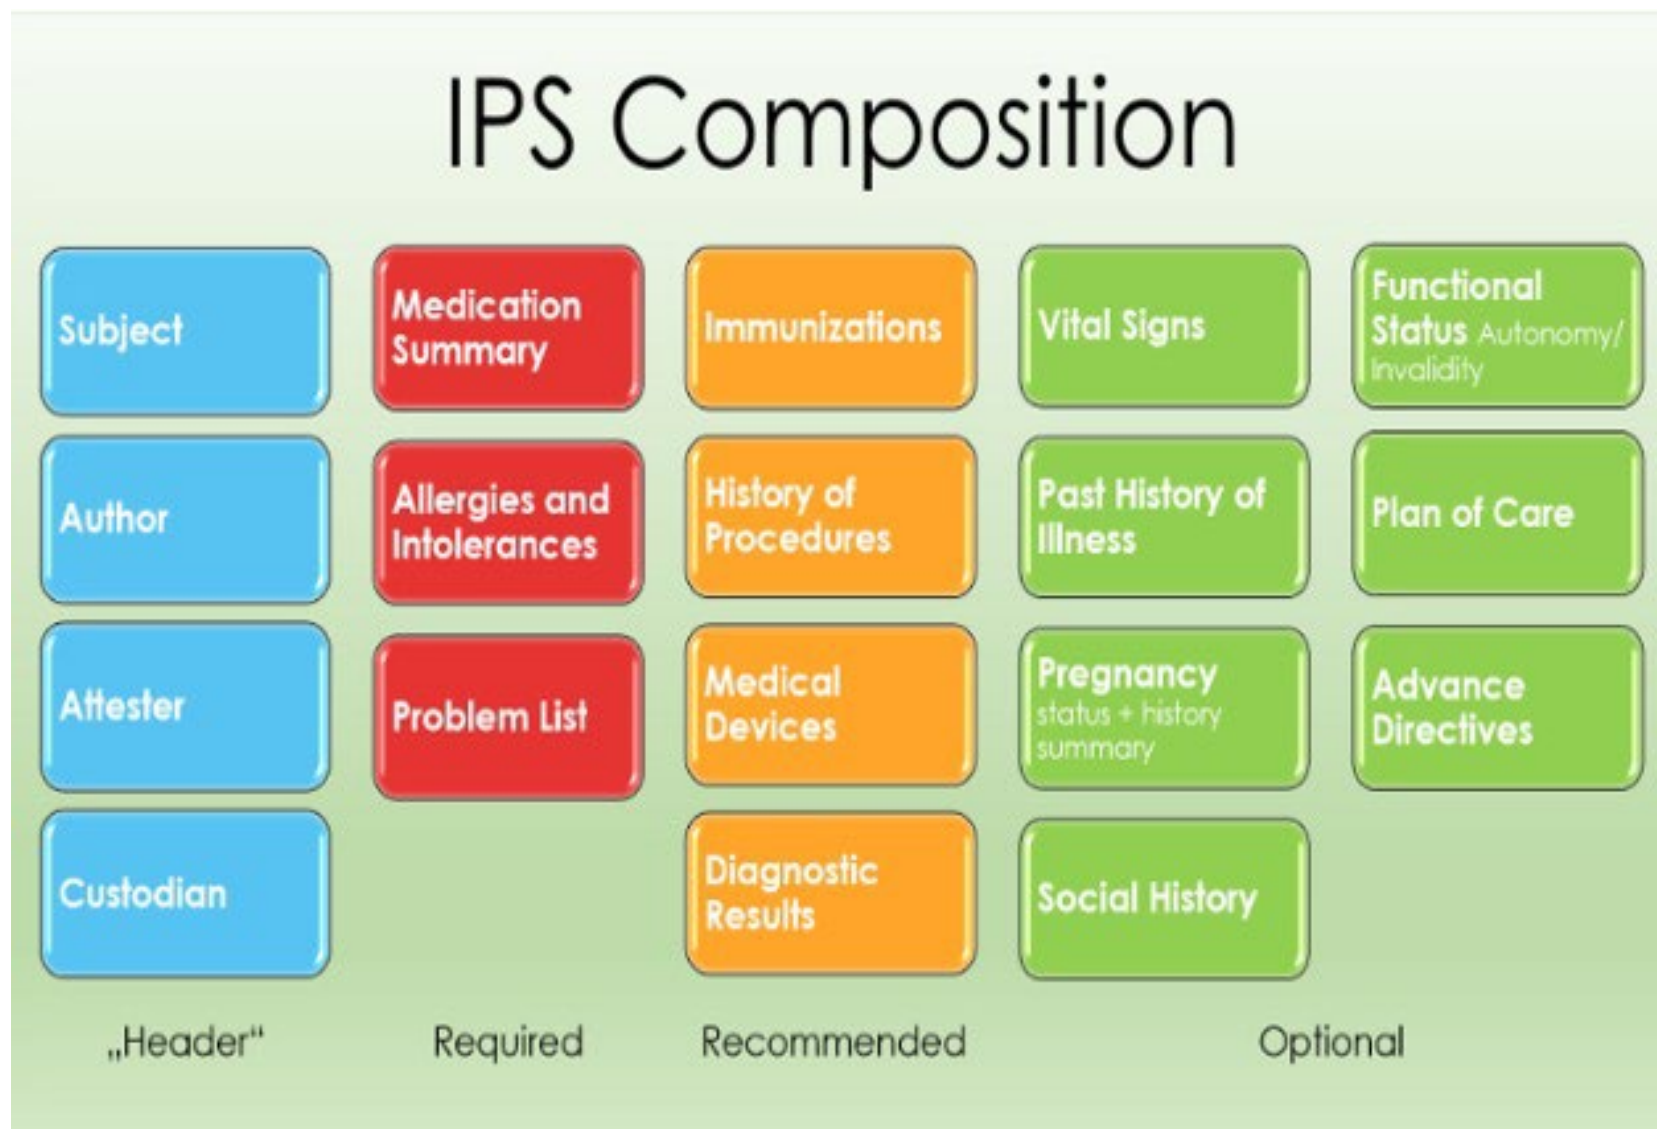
IPS Composition

Subject

Author

Attester

Custodian

„Header"

Medication Summary

Allergies and Intolerances

Problem List

Required

Immunizations

History of Procedures

Medical Devices

Diagnostic Results

Recommended

Vital Signs

Past History of Illness

Pregnancy status + history summary

Social History

Functional Status Autonomy/ Invalidity

Plan of Care

Advance Directives

Optional